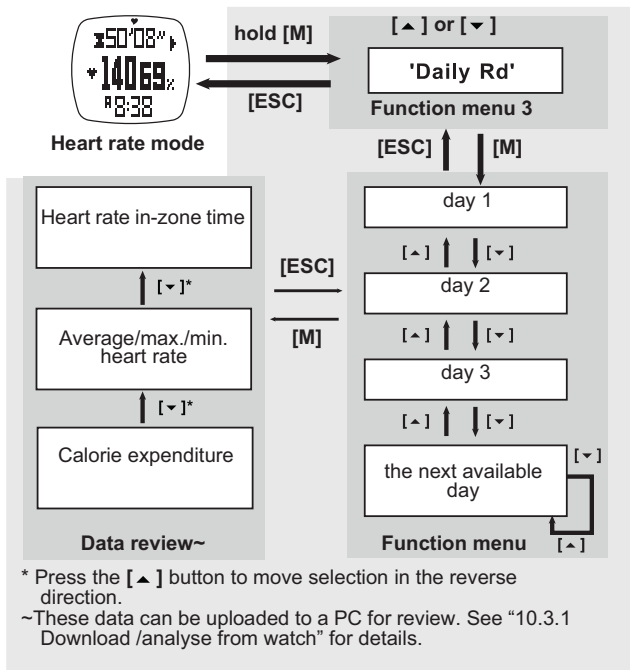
50'08"
140 69%
8:38

Heart rate mode

hold [M]

[ESC]

[▲] or [▼]

'Daily Rd'

Function menu 3

[ESC]

[M]

Heart rate in-zone time

[▼]*

Average/max./min. heart rate

[▼]*

Calorie expenditure

Data review~

[ESC]

[M]

day 1

[▲]

[▼]

day 2

[▲]

[▼]

day 3

[▲]

[▼]

the next available day

[▼]

[▲]

Function menu

* Press the [▲] button to move selection in the reverse direction.

~These data can be uploaded to a PC for review. See "10.3.1 Download /analyse from watch" for details.